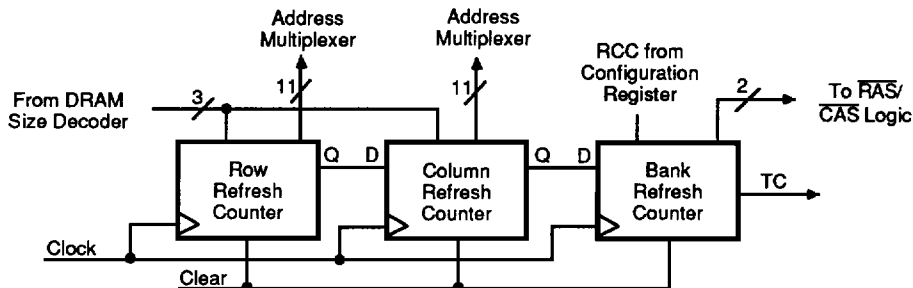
Address Multiplexer

Address Multiplexer

From DRAM Size Decoder

3

11

11

RCC from Configuration Register

2

To $\overline{RAS}$/ $\overline{CAS}$ Logic

Row Refresh Counter

Q

D

Column Refresh Counter

Q

D

Bank Refresh Counter

TC

Clock

Clear